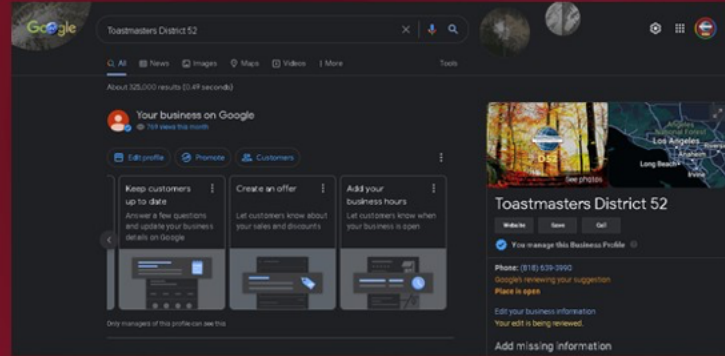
Google

Toastmasters District 52

All News Images Maps Videos More Tools

About 325,000 results (0.49 seconds)

Your business on Google
769 views this month

Edit profile Promote Customers

Keep customers up to date
Answer a few questions and update your business details on Google

Create an offer
Let customers know about your sales and discounts

Add your business hours
Let customers know when your business is open

Only managers of this profile can see this

Los Angeles
National Forest
Los Angeles
Long Beach
See photos

Toastmasters District 52

Website Save Call

You manage this Business Profile

Phone: (818) 639-3990
Google's reviewing your suggestion
Place is open

Edit your business information
Your edit is being reviewed.

Add missing information